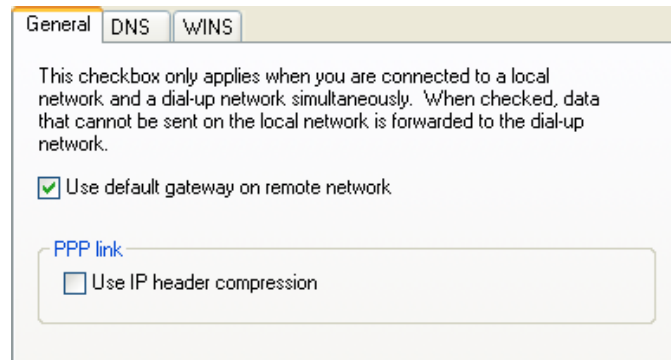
General DNS WINS

This checkbox only applies when you are connected to a local network and a dial-up network simultaneously. When checked, data that cannot be sent on the local network is forwarded to the dial-up network.

Use default gateway on remote network

PPP link

Use IP header compression